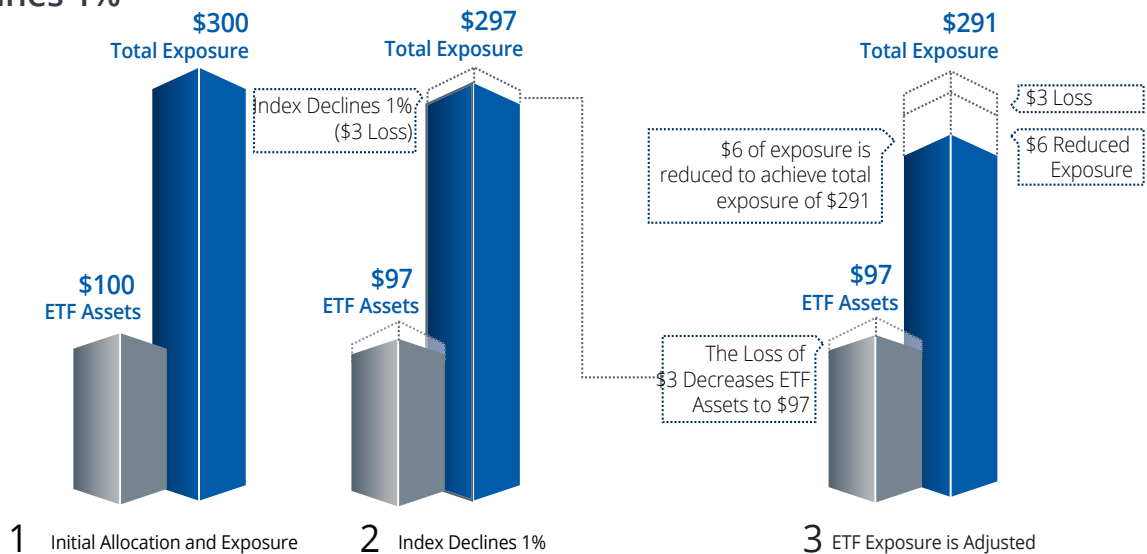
ines 1%

$300
Total Exposure

$100
ETF Assets

1 Initial Allocation and Exposure

$297
Total Exposure

Index Declines 1% ($3 Loss)

$97
ETF Assets

2 Index Declines 1%

The Loss of $3 Decreases ETF Assets to $97

$291
Total Exposure

$3 Loss

$6 Reduced Exposure

$6 of exposure is reduced to achieve total exposure of $291

$97
ETF Assets

3 ETF Exposure is Adjusted